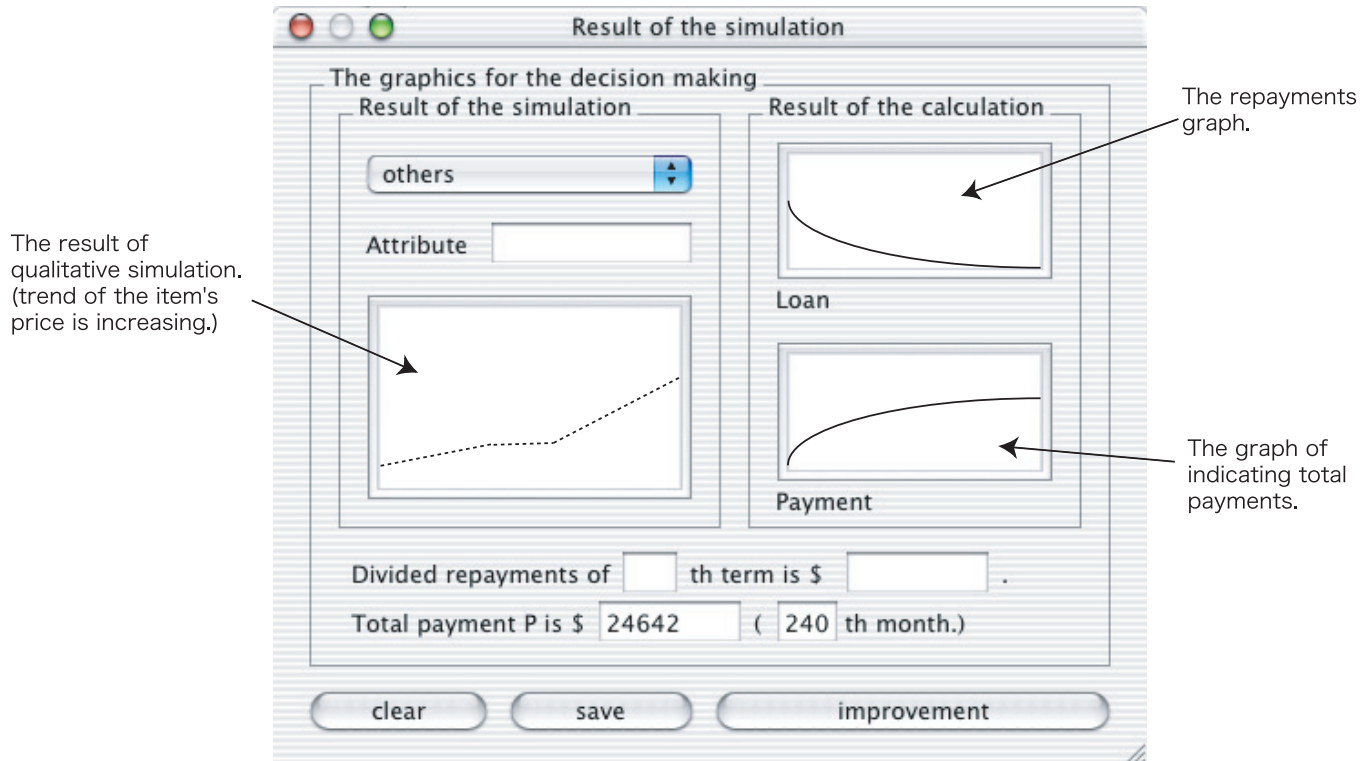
Result of the simulation

The graphics for the decision making

Result of the simulation

others

Attribute

Result of the calculation

Loan

Payment

The repayments graph.

The result of qualitative simulation. (trend of the item's price is increasing.)

The graph of indicating total payments.

Divided repayments of th term is $ .

Total payment P is $ 24642 ( 240 th month.)

clear

save

improvement